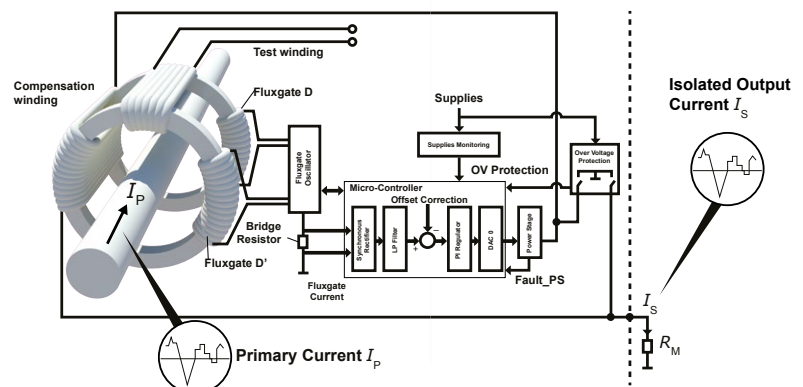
Test winding

Compensation winding

Fluxgate D

Supplies

Isolated Output Current $I_S$

Supplies Monitoring

Fluxgate Oscillator

Over Voltage Protection

OV Protection

Micro-Controller

Offset Correction

$I_P$

Bridge Resistor

Synchronous Rectifier

LP Filter

+

−

PI Regulator

DAC 0

Power Stage

Fluxgate D'

Fluxgate Current

Fault_PS

$I_S$

$R_M$

Primary Current $I_P$